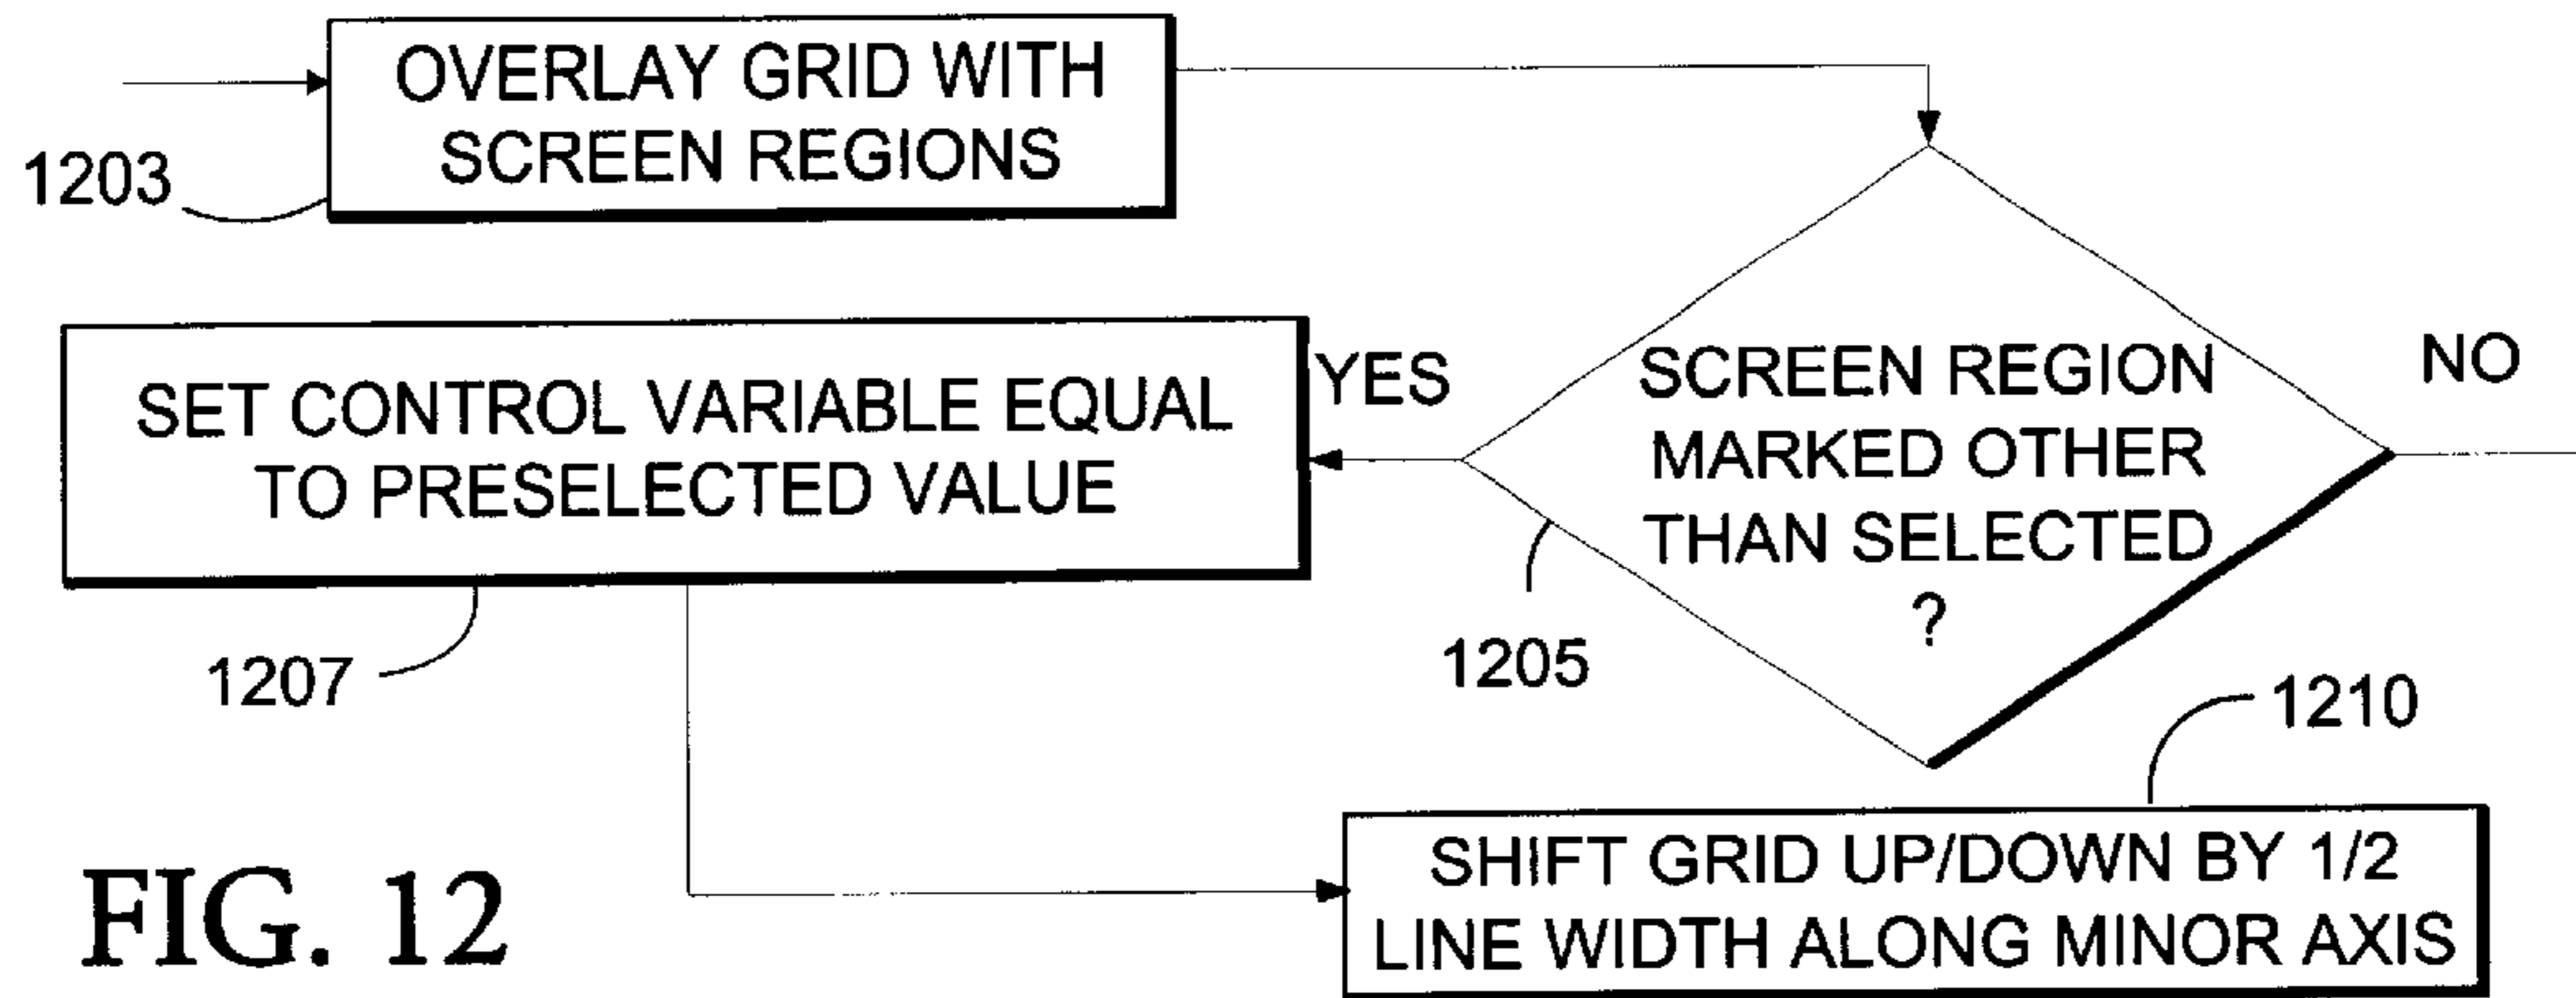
OVERLAY GRID WITH SCREEN REGIONS

1203

SET CONTROL VARIABLE EQUAL TO PRESELECTED VALUE

YES

SCREEN REGION MARKED OTHER THAN SELECTED ?

NO

1205

1207

1210

SHIFT GRID UP/DOWN BY 1/2 LINE WIDTH ALONG MINOR AXIS

FIG. 12